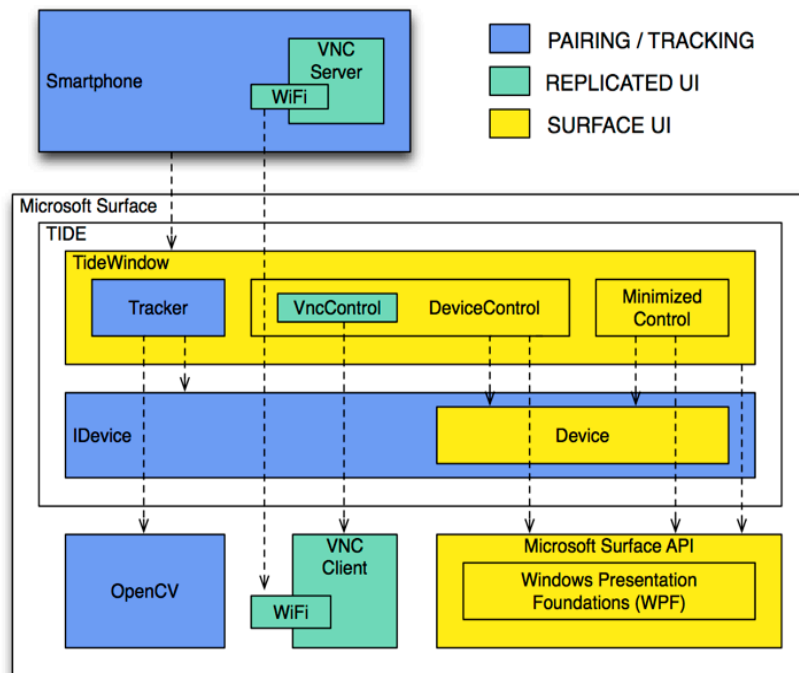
Smartphone

VNC Server

WiFi

PAIRING / TRACKING

REPLICATED UI

SURFACE UI

Microsoft Surface

TIDE

TideWindow

Tracker

VncControl

DeviceControl

Minimized Control

IDevice

Device

OpenCV

VNC Client

WiFi

Microsoft Surface API

Windows Presentation Foundations (WPF)